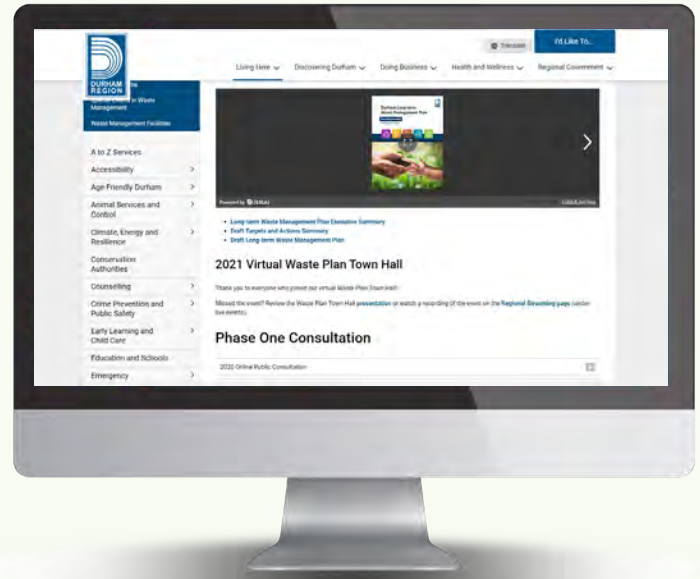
DURHAM REGION

Translate

I'd Like To...

Living Here Discovering Durham Doing Business Health and Wellness Regional Government

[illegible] in Waste Management

Waste Management Facilities

A to Z Services

Accessibility

Age Friendly Durham

Animal Services and Control

Climate, Energy and Resilience

Conservation Authorities

Counselling

Crime Prevention and Public Safety

Early Learning and Child Care

Education and Schools

Emergency

Durham Long-term Waste Management Plan

Powered by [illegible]

- Long-term Waste Management Plan Executive Summary
- Draft Targets and Actions Summary
- Draft Long-term Waste Management Plan

2021 Virtual Waste Plan Town Hall

Thank you to everyone who joined our virtual Waste Plan Town Hall!

Missed the event? Review the Waste Plan Town Hall presentation or watch a recording of the event on the Regional Streaming page (under live events).

Phase One Consultation

2020 Online Public Consultation